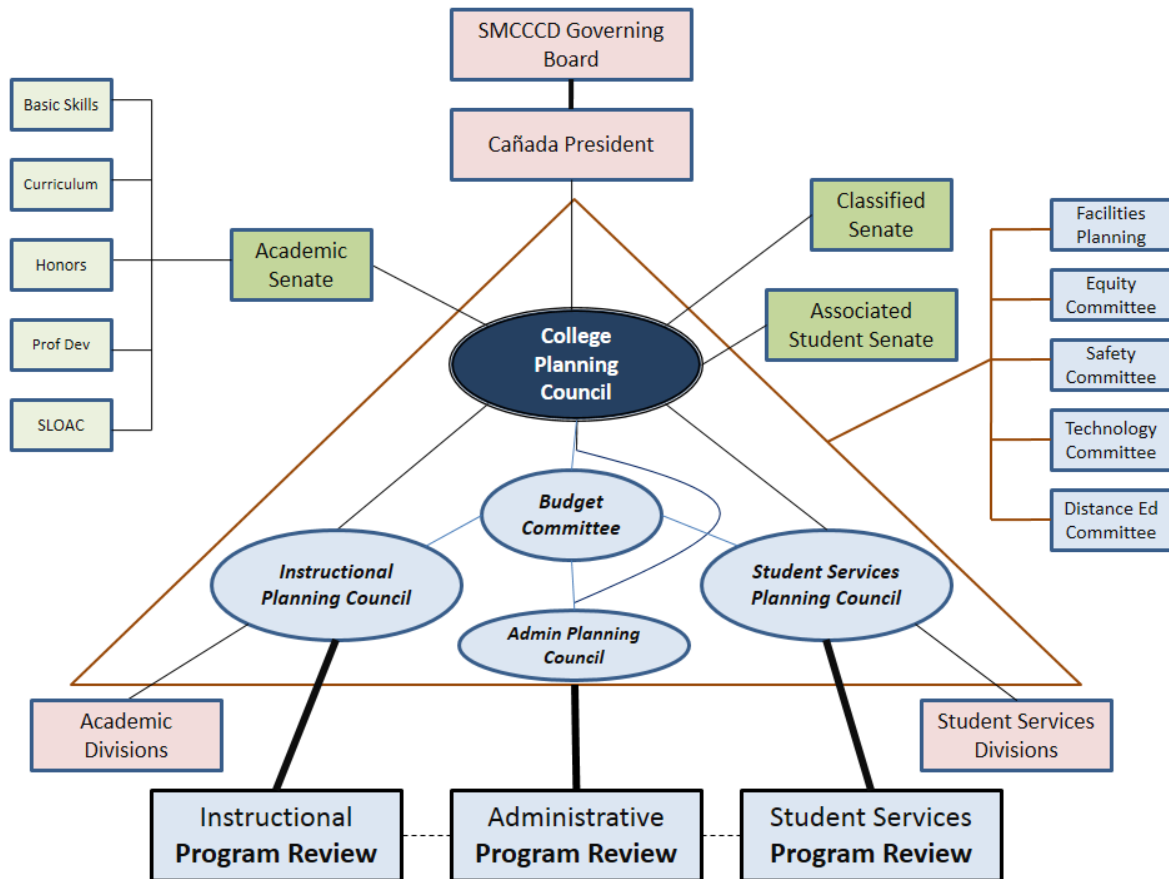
SMCCCD Governing Board

Cañada President

Basic Skills

Curriculum

Honors

Prof Dev

SLOAC

Academic Senate

Classified Senate

Associated Student Senate

Facilities Planning

Equity Committee

Safety Committee

Technology Committee

Distance Ed Committee

College Planning Council

Budget Committee

Instructional Planning Council

Student Services Planning Council

Admin Planning Council

Academic Divisions

Student Services Divisions

Instructional Program Review

Administrative Program Review

Student Services Program Review